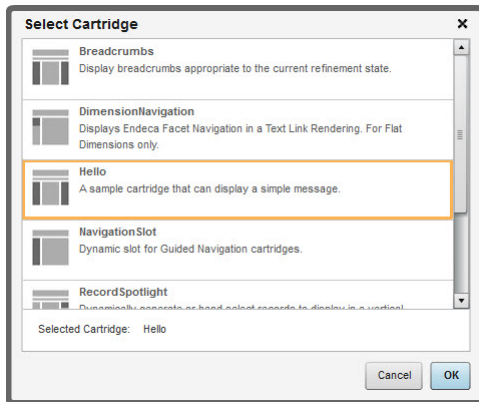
Select Cartridge

×

Breadcrumbs
Display breadcrumbs appropriate to the current refinement state.

DimensionNavigation
Displays Endeca Facet Navigation in a Text Link Rendering. For Flat Dimensions only.

Hello
A sample cartridge that can display a simple message.

NavigationSlot
Dynamic slot for Guided Navigation cartridges.

RecordSpotlight
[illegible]

Selected Cartridge: Hello

Cancel

OK